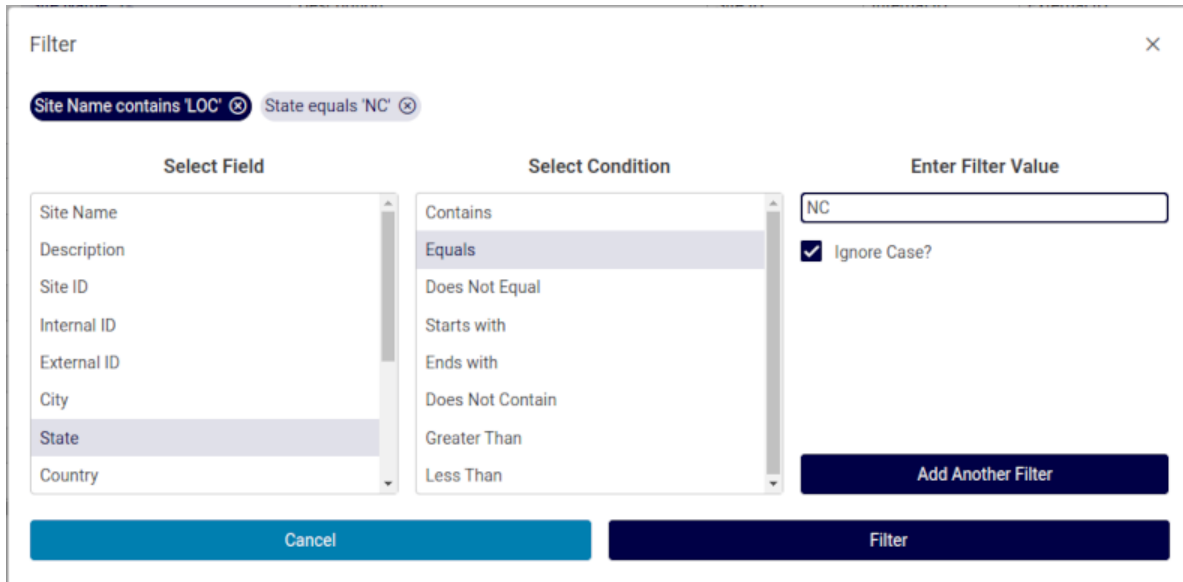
Filter

×

Site Name contains 'LOC' ⊗ State equals 'NC' ⊗

Select Field

Site Name
Description
Site ID
Internal ID
External ID
City
State
Country

Select Condition

Contains
Equals
Does Not Equal
Starts with
Ends with
Does Not Contain
Greater Than
Less Than

Enter Filter Value

NC

Ignore Case?

Add Another Filter

Cancel

Filter